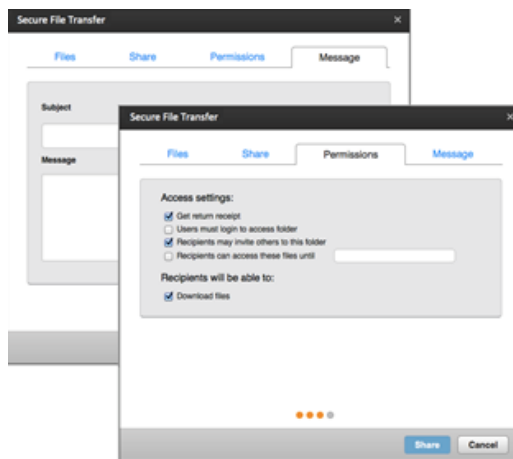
Secure File Transfer

Files Share Permissions Message

Subject

Message

Secure File Transfer

Files Share Permissions Message

Access settings:

Get return receipt

Users must login to access folder

Recipients may invite others to this folder

Recipients can access these files until

Recipients will be able to:

Download files

Share Cancel